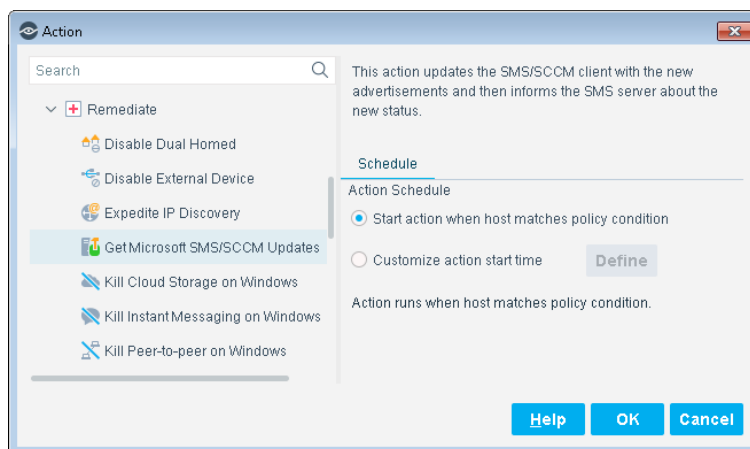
Action

Search

Remediate

Disable Dual Homed

Disable External Device

Expedite IP Discovery

Get Microsoft SMS/SCCM Updates

Kill Cloud Storage on Windows

Kill Instant Messaging on Windows

Kill Peer-to-peer on Windows

This action updates the SMS/SCCM client with the new advertisements and then informs the SMS server about the new status.

Schedule

Action Schedule

Start action when host matches policy condition

Customize action start time

Define

Action runs when host matches policy condition.

Help

OK

Cancel